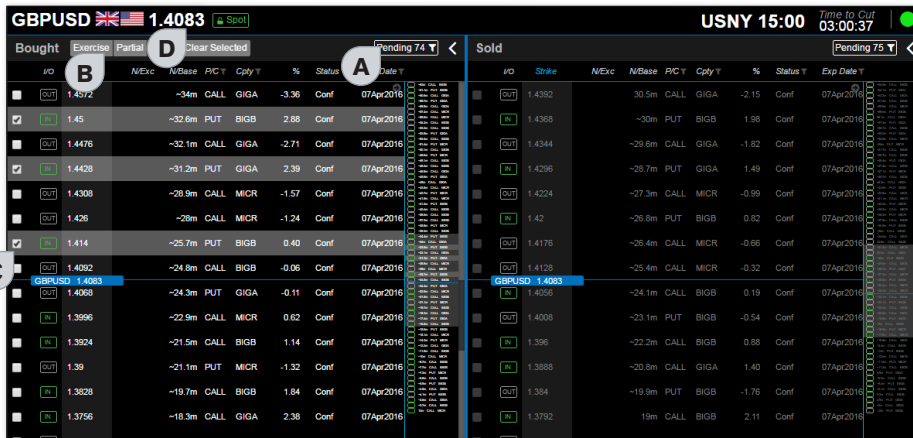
GBPUSD 1.4083 Spot

USNY 15:00 Time to Cut 03:00:37

Bought Exercise Partial D Clear Selected Pending 74

Sold Pending 75

B A

| I/O | Strike | N/Exc | N/Base | P/C | Cpty | % | Status | Exp Date |
|---|---|---|---|---|---|---|---|---|
| OUT | 1.4572 | | ~34m | CALL | GIGA | -3.36 | Conf | 07Apr2016 |
| IN | 1.45 | | ~32.6m | PUT | BIGB | 2.88 | Conf | 07Apr2016 |
| OUT | 1.4476 | | ~32.1m | CALL | GIGA | -2.71 | Conf | 07Apr2016 |
| IN | 1.4428 | | ~31.2m | PUT | GIGA | 2.39 | Conf | 07Apr2016 |
| OUT | 1.4308 | | ~28.9m | CALL | MICR | -1.57 | Conf | 07Apr2016 |
| OUT | 1.426 | | ~28m | CALL | MICR | -1.24 | Conf | 07Apr2016 |
| IN | 1.414 | | ~25.7m | PUT | BIGB | 0.40 | Conf | 07Apr2016 |
| OUT | 1.4092 | | ~24.8m | CALL | BIGB | -0.06 | Conf | 07Apr2016 |
| GBPUSD 1.4083 | | | | | | | | |
| OUT | 1.4068 | | ~24.3m | PUT | GIGA | -0.11 | Conf | 07Apr2016 |
| IN | 1.3996 | | ~22.9m | CALL | MICR | 0.62 | Conf | 07Apr2016 |
| IN | 1.3924 | | ~21.5m | CALL | BIGB | 1.14 | Conf | 07Apr2016 |
| OUT | 1.39 | | ~21.1m | PUT | MICR | -1.32 | Conf | 07Apr2016 |
| IN | 1.3828 | | ~19.7m | CALL | BIGB | 1.84 | Conf | 07Apr2016 |
| IN | 1.3756 | | ~18.3m | CALL | GIGA | 2.38 | Conf | 07Apr2016 |

| I/O | Strike | N/Exc | N/Base | P/C | Cpty | % | Status | Exp Date |
|---|---|---|---|---|---|---|---|---|
| OUT | 1.4392 | | 30.5m | CALL | GIGA | -2.15 | Conf | 07Apr2016 |
| IN | 1.4368 | | ~30m | PUT | BIGB | 1.98 | Conf | 07Apr2016 |
| OUT | 1.4344 | | ~29.6m | CALL | GIGA | -1.82 | Conf | 07Apr2016 |
| IN | 1.4296 | | ~28.7m | PUT | GIGA | 1.49 | Conf | 07Apr2016 |
| OUT | 1.4224 | | ~27.3m | CALL | MICR | -0.99 | Conf | 07Apr2016 |
| IN | 1.42 | | ~26.8m | PUT | BIGB | 0.82 | Conf | 07Apr2016 |
| OUT | 1.4176 | | ~26.4m | CALL | MICR | -0.66 | Conf | 07Apr2016 |
| OUT | 1.4128 | | ~25.4m | CALL | MICR | -0.32 | Conf | 07Apr2016 |
| GBPUSD 1.4083 | | | | | | | | |
| IN | 1.4056 | | ~24.1m | CALL | BIGB | 0.19 | Conf | 07Apr2016 |
| IN | 1.4008 | | ~23.1m | PUT | BIGB | -0.54 | Conf | 07Apr2016 |
| IN | 1.396 | | ~22.2m | CALL | BIGB | 0.88 | Conf | 07Apr2016 |
| IN | 1.3888 | | ~20.8m | CALL | GIGA | 1.40 | Conf | 07Apr2016 |
| OUT | 1.384 | | ~19.9m | PUT | BIGB | -1.76 | Conf | 07Apr2016 |
| IN | 1.3792 | | 19m | CALL | BIGB | 2.11 | Conf | 07Apr2016 |